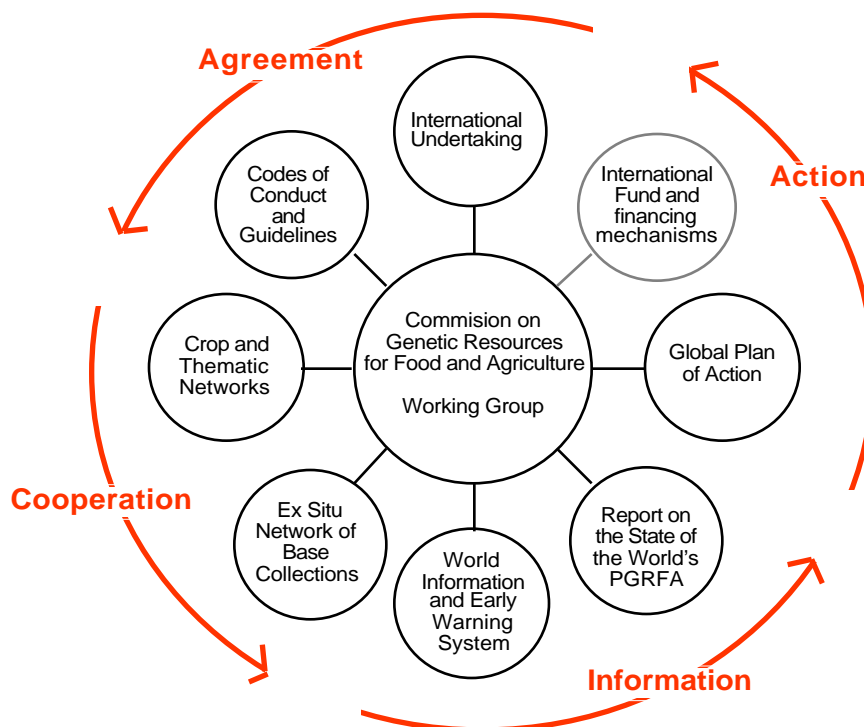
Agreement

Action

Cooperation

Information

International Undertaking

International Fund and financing mechanisms

Global Plan of Action

Report on the State of the World's PGRFA

World Information and Early Warning System

Ex Situ Network of Base Collections

Crop and Thematic Networks

Codes of Conduct and Guidelines

Commision on Genetic Resources for Food and Agriculture

Working Group